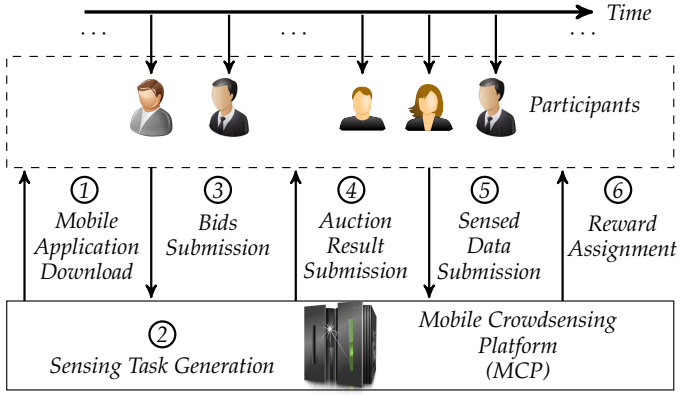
Time

...

...

...

Participants

1 Mobile Application Download

3 Bids Submission

4 Auction Result Submission

5 Sensed Data Submission

6 Reward Assignment

2 Sensing Task Generation

Mobile Crowdsensing Platform (MCP)